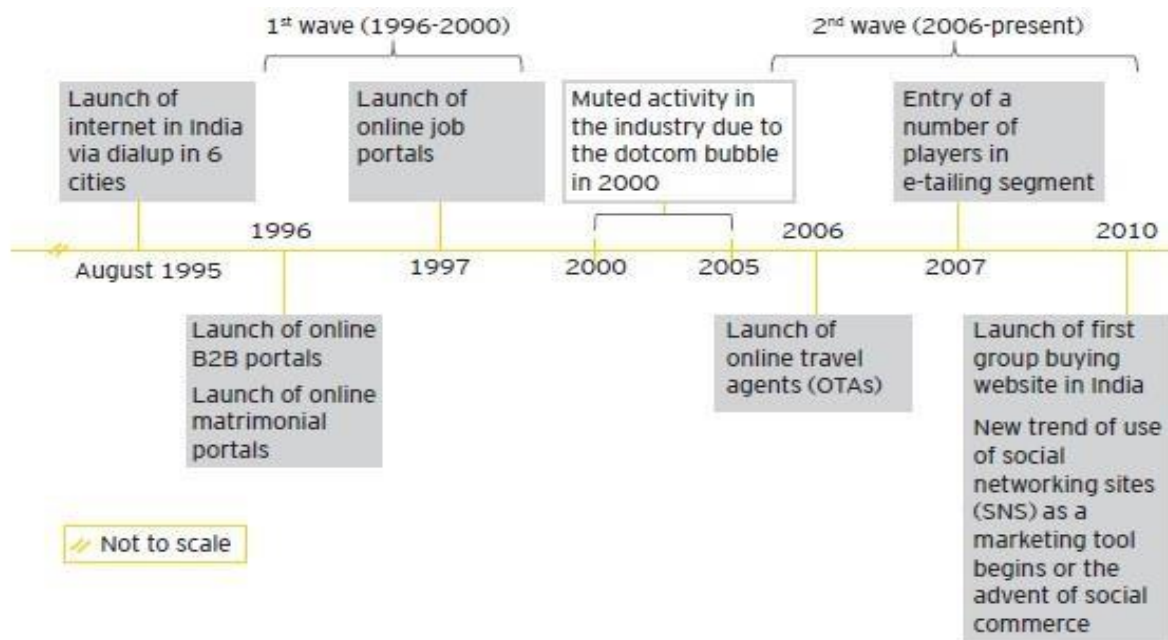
1$^{st}$ wave (1996-2000)

2$^{nd}$ wave (2006-present)

Launch of internet in India via dialup in 6 cities

Launch of online job portals

Muted activity in the industry due to the dotcom bubble in 2000

Entry of a number of players in e-tailing segment

August 1995

1996

1997

2000

2005

2006

2007

2010

Launch of online B2B portals

Launch of online matrimonial portals

Launch of online travel agents (OTAs)

Launch of first group buying website in India

New trend of use of social networking sites (SNS) as a marketing tool begins or the advent of social commerce

Not to scale